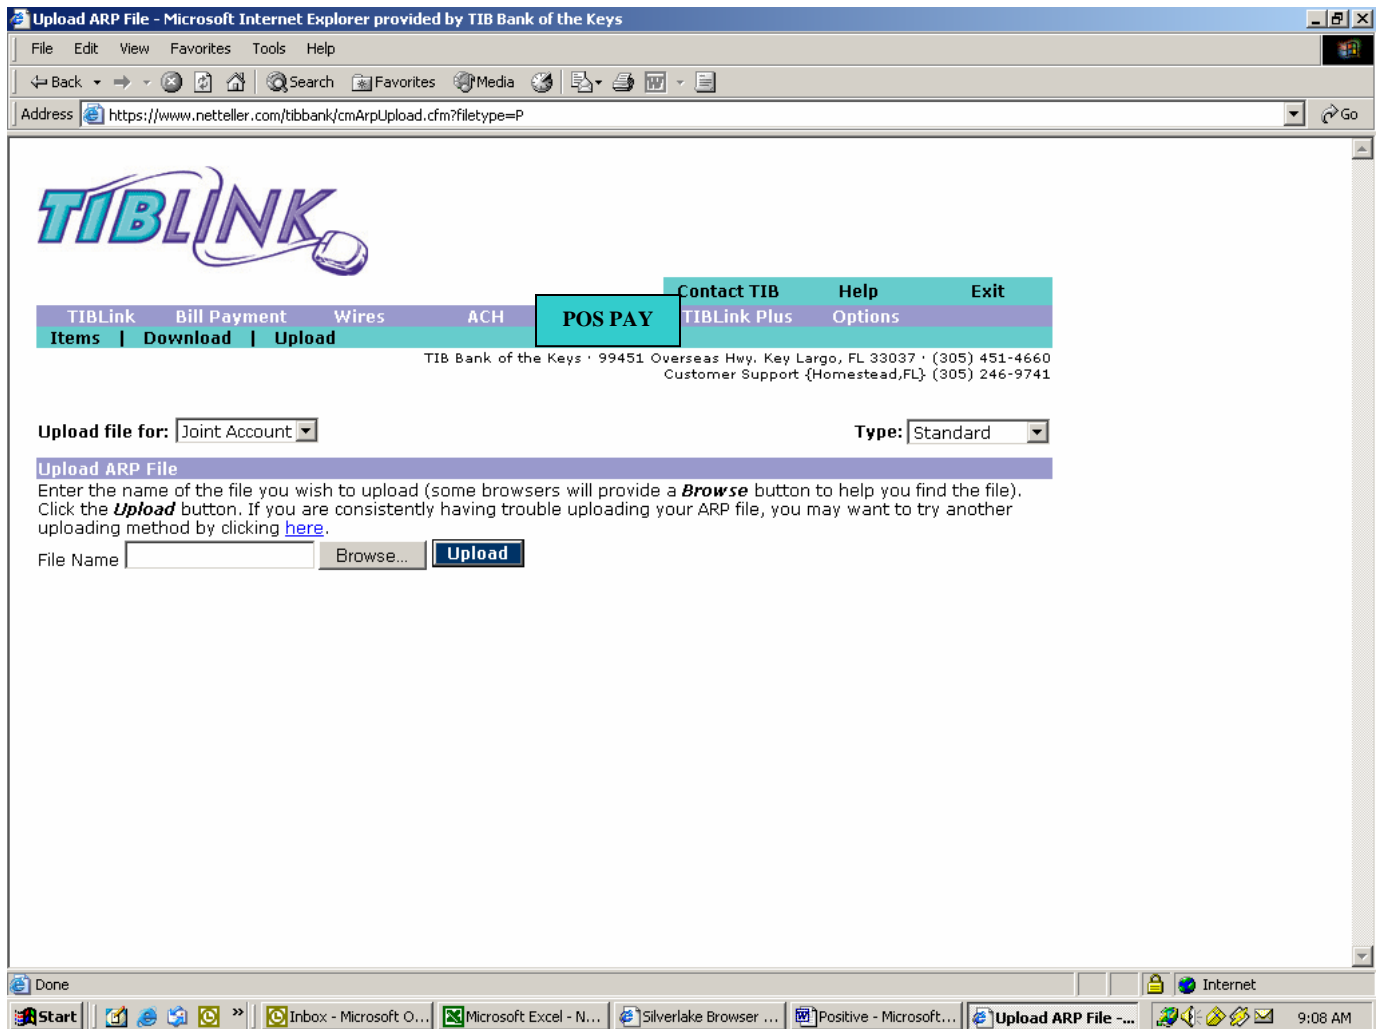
Upload ARP File - Microsoft Internet Explorer provided by TIB Bank of the Keys

File Edit View Favorites Tools Help

Back Search Favorites Media

Address https://www.netteller.com/tibbank/cmArpUpload.cfm?filetype=P

Go

TIBLINK

Contact TIB Help Exit

TIBLink Bill Payment Wires ACH POS PAY TIBLink Plus Options

Items | Download | Upload

TIB Bank of the Keys · 99451 Overseas Hwy. Key Largo, FL 33037 · (305) 451-4660
Customer Support {Homestead,FL} (305) 246-9741

Upload file for: Joint Account

Type: Standard

Upload ARP File

Enter the name of the file you wish to upload (some browsers will provide a ***Browse*** button to help you find the file). Click the ***Upload*** button. If you are consistently having trouble uploading your ARP file, you may want to try another uploading method by clicking here.

File Name Browse... Upload

Done

Internet

Start Inbox - Microsoft O... Microsoft Excel - N... Silverlake Browser ... Positive - Microsoft... Upload ARP File -... 9:08 AM